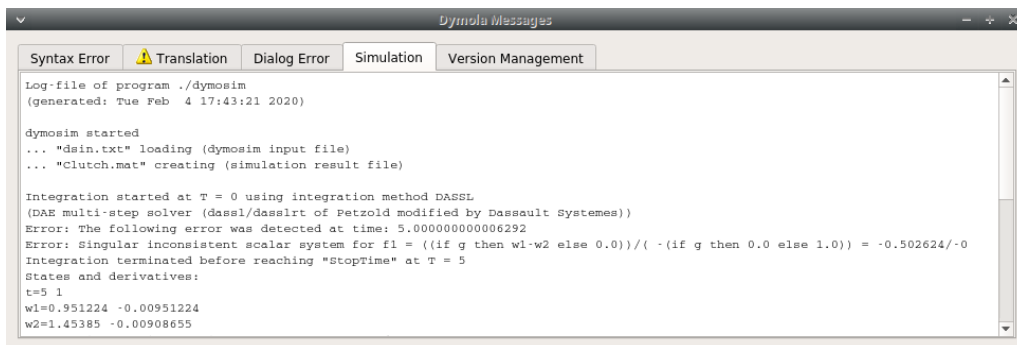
Dymola Messages

Syntax Error | Translation | Dialog Error | Simulation | Version Management

Log-file of program ./dymosim
(generated: Tue Feb  4 17:43:21 2020)

dymosim started
... "dsin.txt" loading (dymosim input file)
... "Clutch.mat" creating (simulation result file)

Integration started at T = 0 using integration method DASSL
(DAE multi-step solver (dassl/dasslrt of Petzold modified by Dassault Systemes))
Error: The following error was detected at time: 5.000000000006292
Error: Singular inconsistent scalar system for f1 = ((if g then w1-w2 else 0.0))/( -(if g then 0.0 else 1.0)) = -0.502624/-0
Integration terminated before reaching "StopTime" at T = 5
States and derivatives:
t=5 1
w1=0.951224 -0.00951224
w2=1.45385 -0.00908655